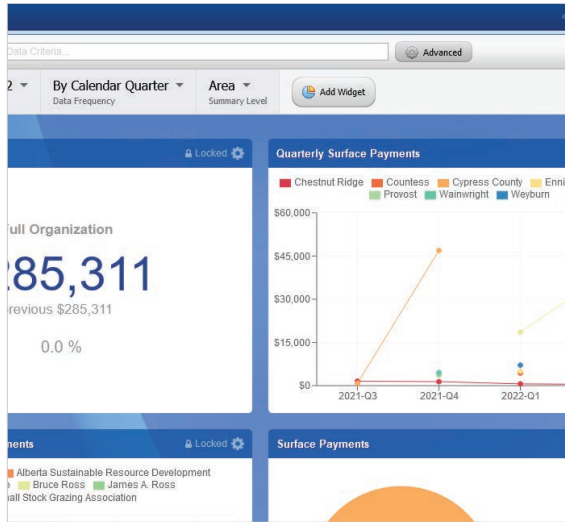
Data Criteria...

Advanced

2

By Calendar Quarter
Data Frequency

Area
Summary Level

Add Widget

Locked

Full Organization

285,311

revious $285,311

0.0 %

Quarterly Surface Payments

Chestnut Ridge Countess Cypress County Enni
Provost Wainwright Weyburn

$60,000
$45,000
$30,000
$15,000
$0

2021-Q3 2021-Q4 2022-Q1

nents

Locked

Alberta Sustainable Resource Development
e Bruce Ross James A. Ross
all Stock Grazing Association

Surface Payments